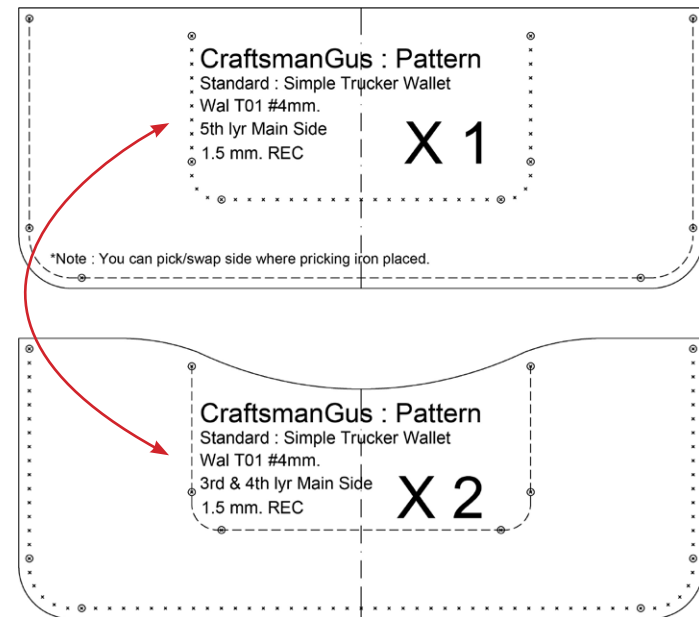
CraftsmanGus : Pattern
Standard : Simple Trucker Wallet
Wal T01 #4mm.
5th lyr Main Side
1.5 mm. REC

X 1

*Note : You can pick/swap side where pricking iron placed.

CraftsmanGus : Pattern
Standard : Simple Trucker Wallet
Wal T01 #4mm.
3rd & 4th lyr Main Side
1.5 mm. REC

X 2